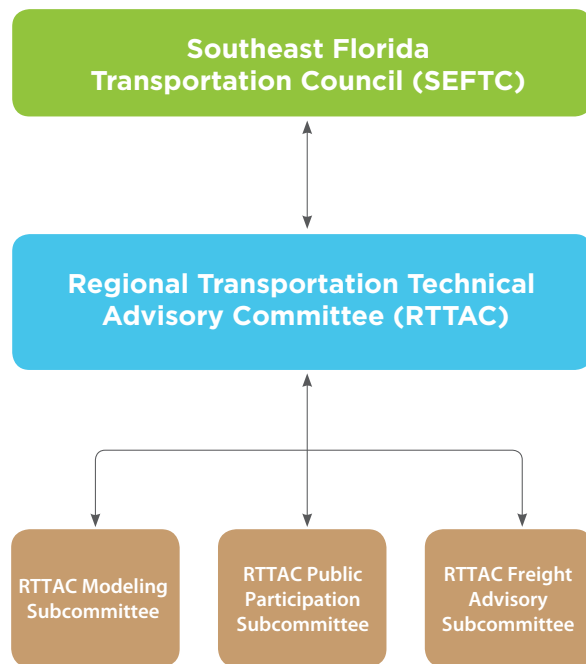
Southeast Florida Transportation Council (SEFTC)

Regional Transportation Technical Advisory Committee (RTTAC)

RTTAC Modeling Subcommittee

RTTAC Public Participation Subcommittee

RTTAC Freight Advisory Subcommittee